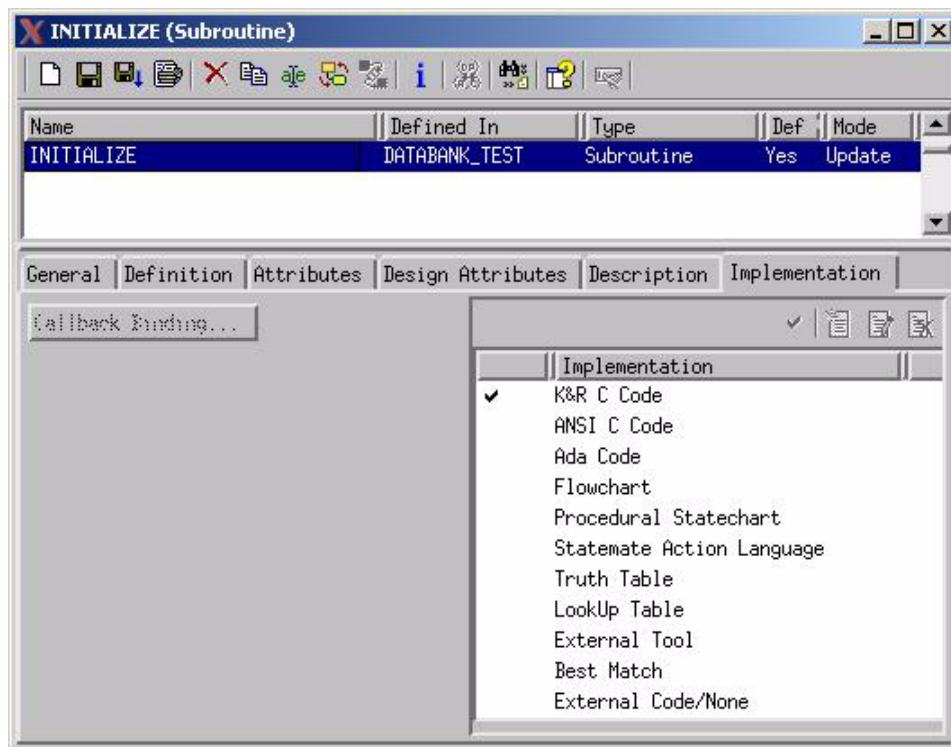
INITIALIZE (Subroutine)

| Name | Defined In | Type | Def | Mode |
|---|---|---|---|---|
| INITIALIZE | DATABANK_TEST | Subroutine | Yes | Update |

General Definition Attributes Design Attributes Description Implementation

Callback Binding...

| | Implementation |
|---|---|
| ✔ | K&R C Code |
| | ANSI C Code |
| | Ada Code |
| | Flowchart |
| | Procedural Statechart |
| | Statemate Action Language |
| | Truth Table |
| | LookUp Table |
| | External Tool |
| | Best Match |
| | External Code/None |